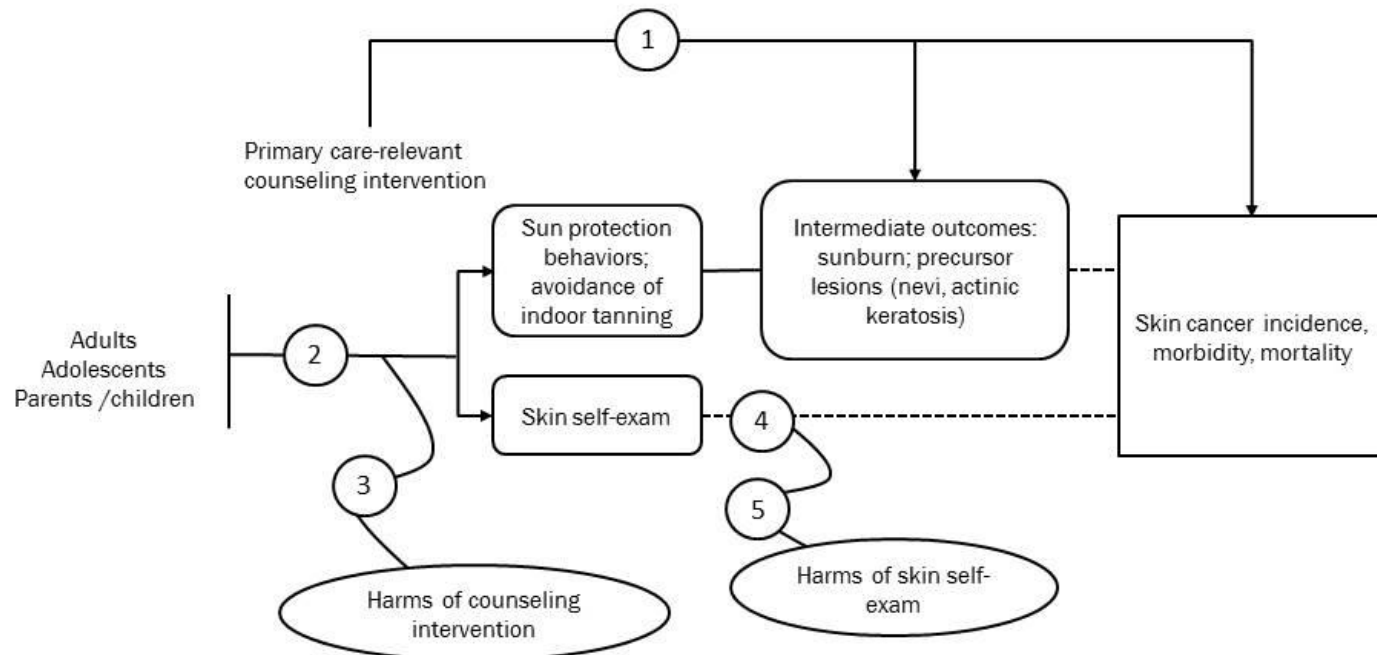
1

Primary care-relevant counseling intervention

Adults
Adolescents
Parents /children

2

Sun protection behaviors; avoidance of indoor tanning

Intermediate outcomes: sunburn; precursor lesions (nevi, actinic keratosis)

Skin cancer incidence, morbidity, mortality

Skin self-exam

4

3

5

Harms of counseling intervention

Harms of skin self-exam